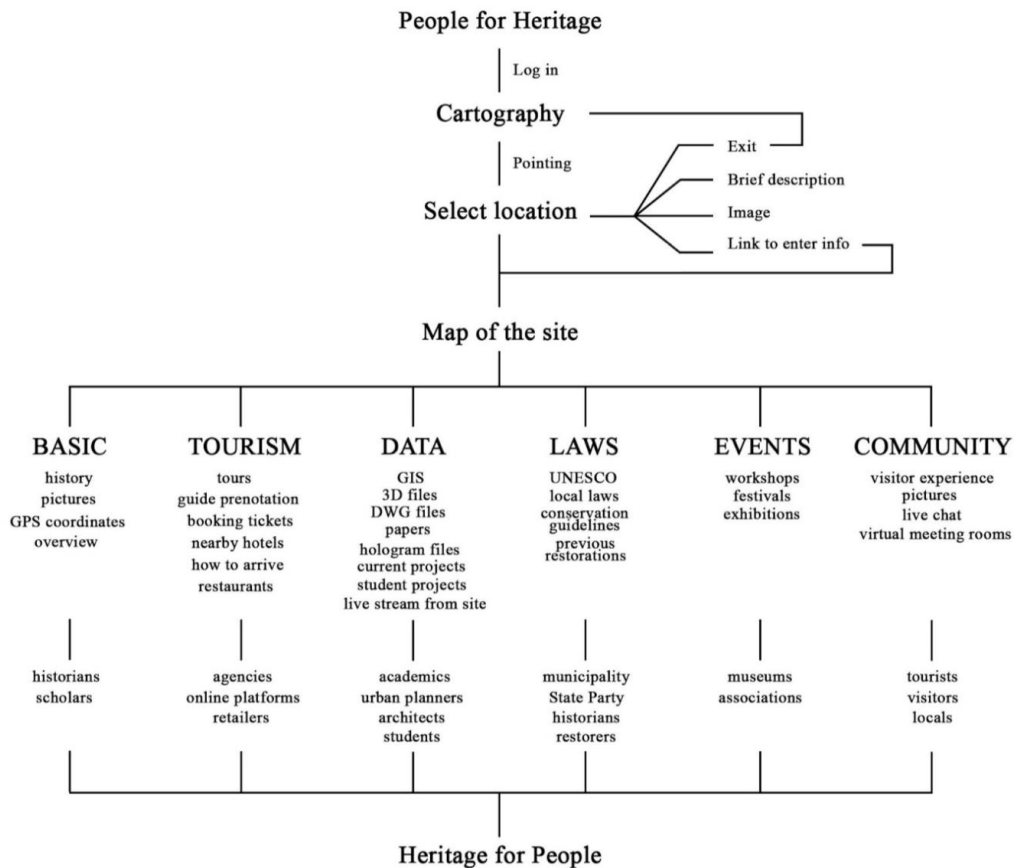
People for Heritage

Log in

Cartography

Pointing

Exit

Brief description

Select location

Image

Link to enter info

Map of the site

BASIC
history
pictures
GPS coordinates
overview

TOURISM
tours
guide prenotation
booking tickets
nearby hotels
how to arrive
restaurants

DATA
GIS
3D files
DWG files
papers
hologram files
current projects
student projects
live stream from site

LAWS
UNESCO
local laws
conservation guidelines
previous restorations

EVENTS
workshops
festivals
exhibitions

COMMUNITY
visitor experience
pictures
live chat
virtual meeting rooms

historians
scholars

agencies
online platforms
retailers

academics
urban planners
architects
students

municipality
State Party
historians
restorers

museums
associations

tourists
visitors
locals

Heritage for People